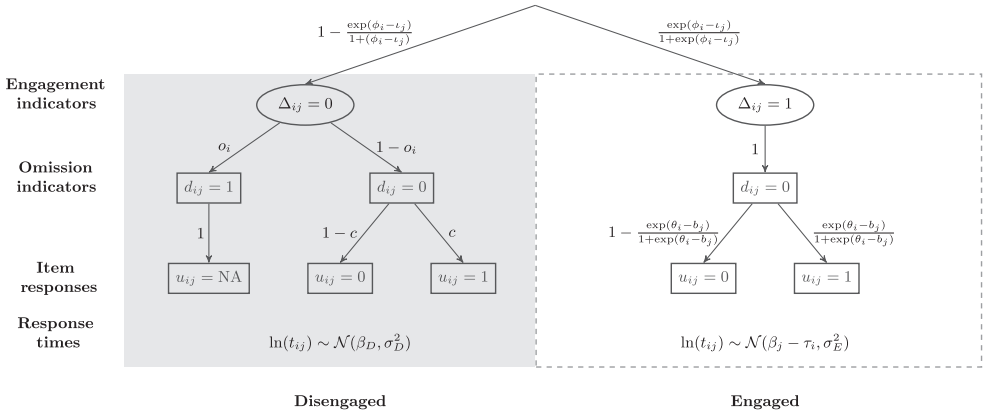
$1 - \frac{\exp(\phi_i - \iota_j)}{1+(\phi_i - \iota_j)}$

$\frac{\exp(\phi_i - \iota_j)}{1+\exp(\phi_i - \iota_j)}$

Engagement indicators

$\Delta_{ij} = 0$

$\Delta_{ij} = 1$

$o_i$

$1 - o_i$

$1$

Omission indicators

$d_{ij} = 1$

$d_{ij} = 0$

$d_{ij} = 0$

$1$

$1 - c$

$c$

$1 - \frac{\exp(\theta_i - b_j)}{1+\exp(\theta_i - b_j)}$

$\frac{\exp(\theta_i - b_j)}{1+\exp(\theta_i - b_j)}$

Item responses

$u_{ij} = \text{NA}$

$u_{ij} = 0$

$u_{ij} = 1$

$u_{ij} = 0$

$u_{ij} = 1$

Response times

$\ln(t_{ij}) \sim \mathcal{N}(\beta_D, \sigma_D^2)$

$\ln(t_{ij}) \sim \mathcal{N}(\beta_j - \tau_i, \sigma_E^2)$

Disengaged

Engaged